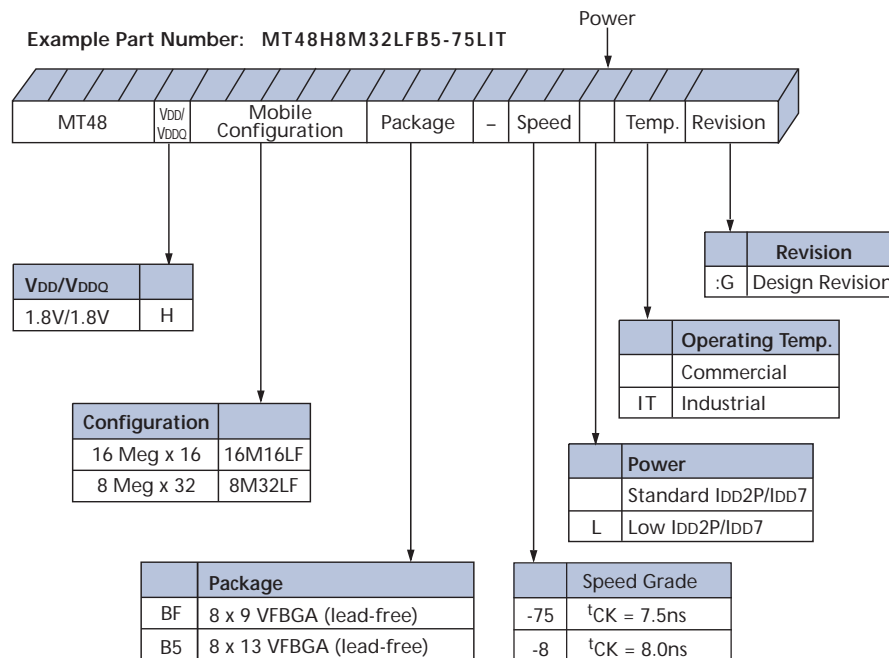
Example Part Number: MT48H8M32LFB5-75LIT

Power

| MT48 | VDD/ VDDQ | Mobile Configuration | Package | – | Speed | | Temp. | Revision |
|---|---|---|---|---|---|---|---|---|

| VDD/VDDQ | |
|---|---|
| 1.8V/1.8V | H |

| Configuration | |
|---|---|
| 16 Meg x 16 | 16M16LF |
| 8 Meg x 32 | 8M32LF |

| | Package |
|---|---|
| BF | 8 x 9 VFBGA (lead-free) |
| B5 | 8 x 13 VFBGA (lead-free) |

| | Speed Grade |
|---|---|
| -75 | $^{t}CK = 7.5ns$ |
| -8 | $^{t}CK = 8.0ns$ |

| | Power |
|---|---|
| | Standard IDD2P/IDD7 |
| L | Low IDD2P/IDD7 |

| | Operating Temp. |
|---|---|
| | Commercial |
| IT | Industrial |

| | Revision |
|---|---|
| :G | Design Revision |